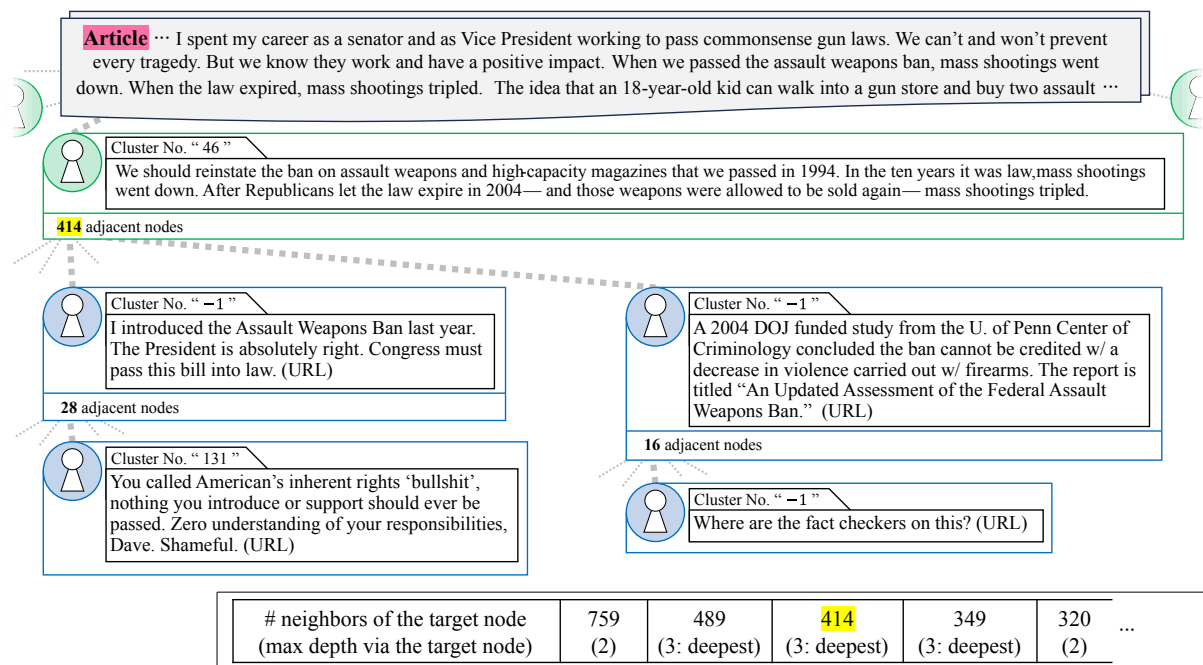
Article ··· I spent my career as a senator and as Vice President working to pass commonsense gun laws. We can't and won't prevent every tragedy. But we know they work and have a positive impact. When we passed the assault weapons ban, mass shootings went down. When the law expired, mass shootings tripled. The idea that an 18-year-old kid can walk into a gun store and buy two assault ···

Cluster No. " 46 "

We should reinstate the ban on assault weapons and high-capacity magazines that we passed in 1994. In the ten years it was law,mass shootings went down. After Republicans let the law expire in 2004— and those weapons were allowed to be sold again— mass shootings tripled.

414 adjacent nodes

Cluster No. " −1 "

I introduced the Assault Weapons Ban last year. The President is absolutely right. Congress must pass this bill into law. (URL)

28 adjacent nodes

Cluster No. " 131 "

You called American's inherent rights 'bullshit', nothing you introduce or support should ever be passed. Zero understanding of your responsibilities, Dave. Shameful. (URL)

Cluster No. " −1 "

A 2004 DOJ funded study from the U. of Penn Center of Criminology concluded the ban cannot be credited w/ a decrease in violence carried out w/ firearms. The report is titled "An Updated Assessment of the Federal Assault Weapons Ban." (URL)

16 adjacent nodes

Cluster No. " −1 "

Where are the fact checkers on this? (URL)

| # neighbors of the target node (max depth via the target node) | 759 (2) | 489 (3: deepest) | 414 (3: deepest) | 349 (3: deepest) | 320 (2) |
|---|---|---|---|---|---|

...